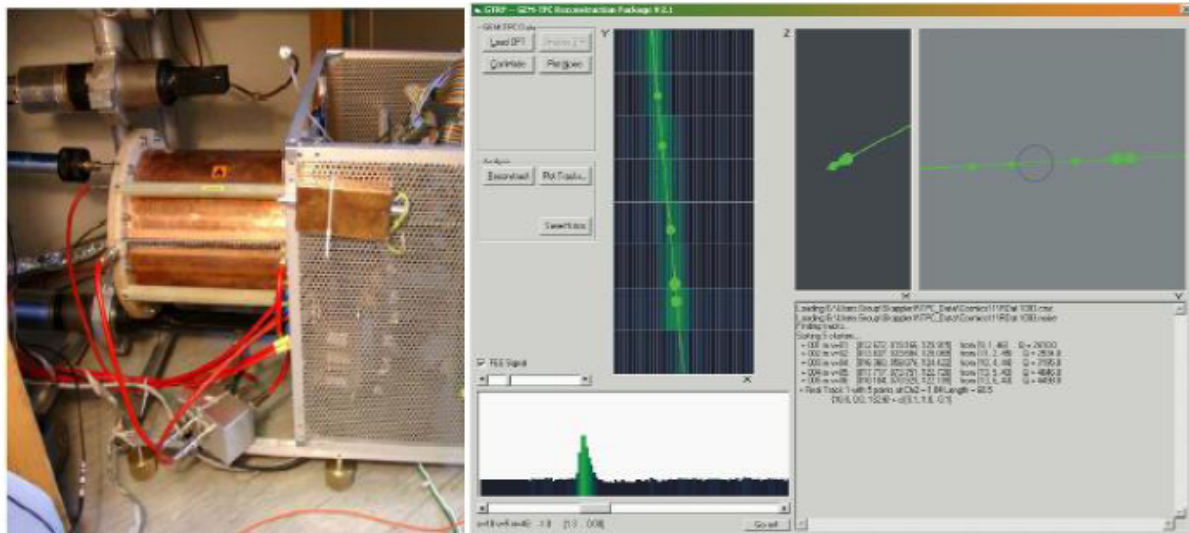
GTRP -- GEM-TPC Reconstruction Package V 2.1

GEM-TPC Data

Load DPT

Correlate

Plot Ques

Analysis

Reconstruct

Plot Tracks

Select tracks

Y

Z

X

FEE Signal

Go on

Loading G:\Users\Group\Skoppler\TPC_Data\Cosmics\11\R0at 1080.cmz
Loading G:\Users\Group\Skoppler\TPC_Data\Cosmics\11\R0at 1080.noise
Finding tracks...
Sorting 5 clusters...
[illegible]
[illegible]
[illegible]
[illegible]
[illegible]
Real Track 1 with 5 points at Chi2 = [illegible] Length = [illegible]
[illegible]